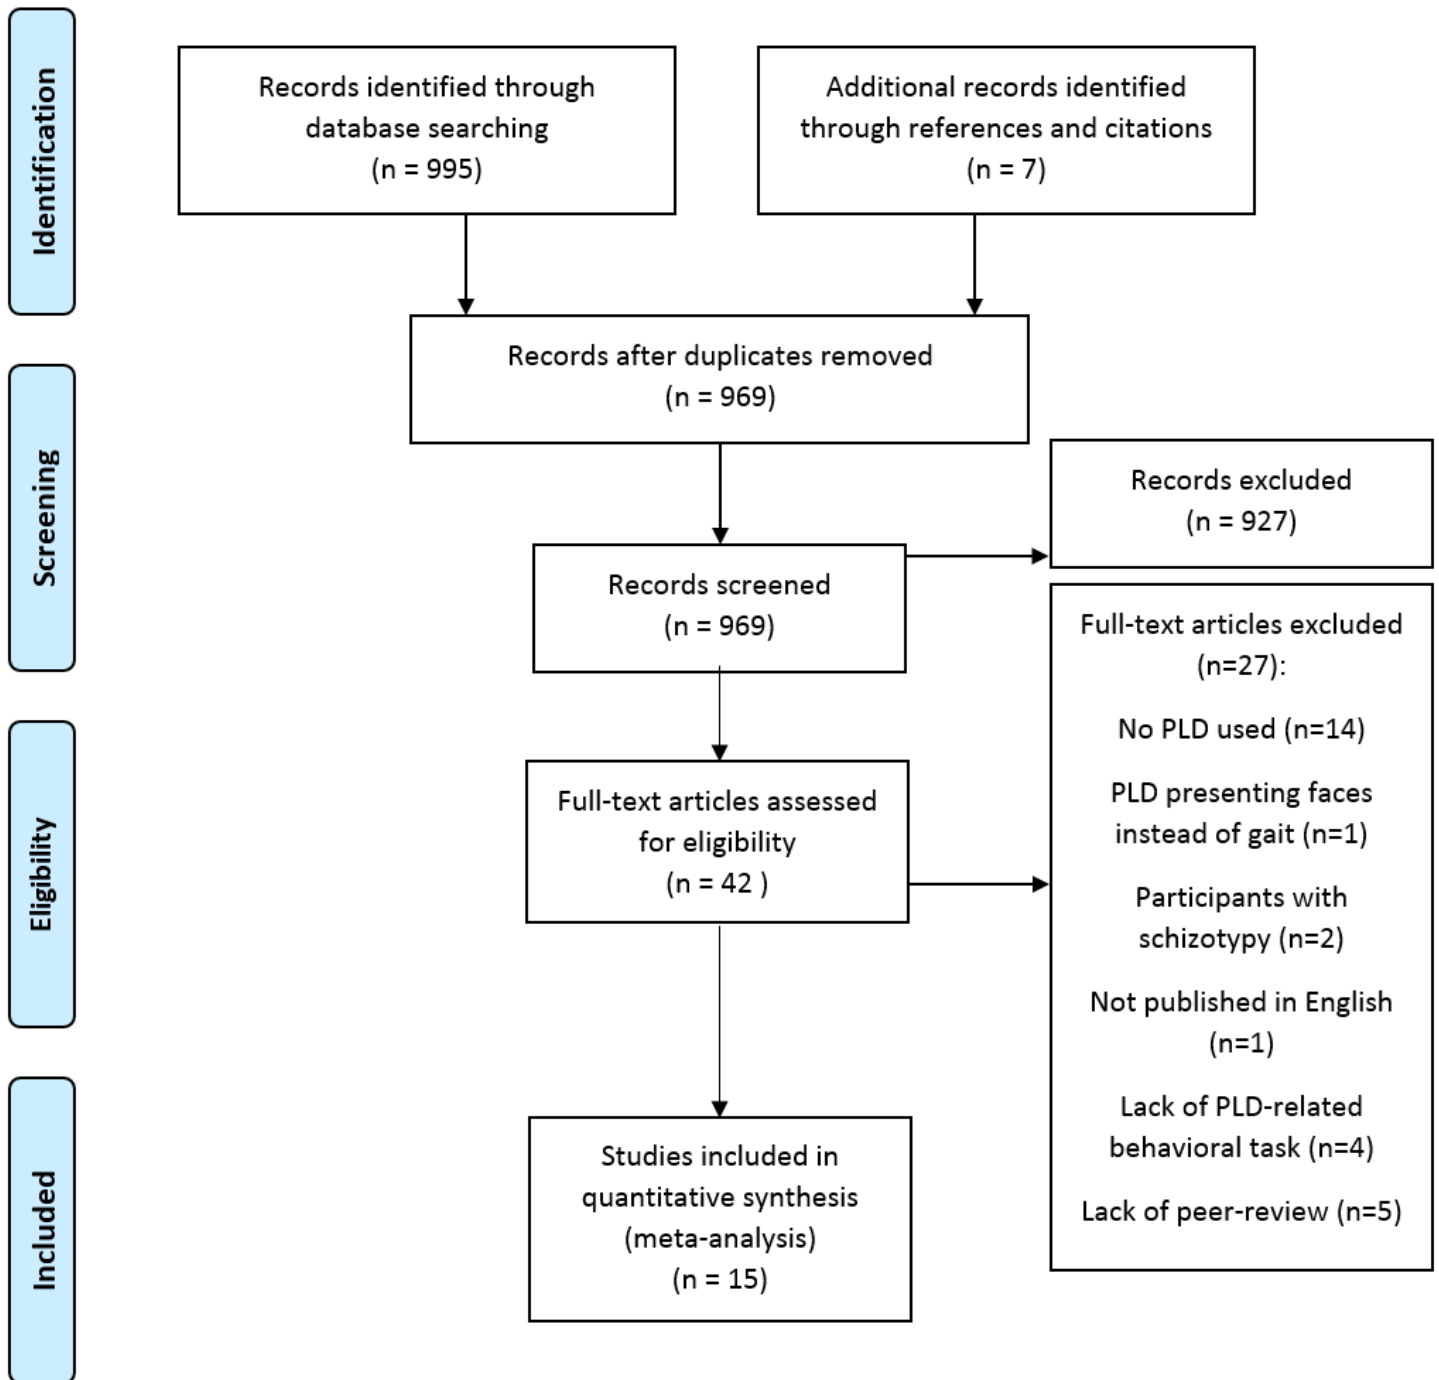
Identification

Records identified through database searching
(n = 995)

Additional records identified through references and citations
(n = 7)

Screening

Records after duplicates removed
(n = 969)

Records screened
(n = 969)

Records excluded
(n = 927)

Eligibility

Full-text articles assessed for eligibility
(n = 42 )

Full-text articles excluded (n=27):

No PLD used (n=14)

PLD presenting faces instead of gait (n=1)

Participants with schizotypy (n=2)

Not published in English (n=1)

Lack of PLD-related behavioral task (n=4)

Lack of peer-review (n=5)

Included

Studies included in quantitative synthesis (meta-analysis)
(n = 15)